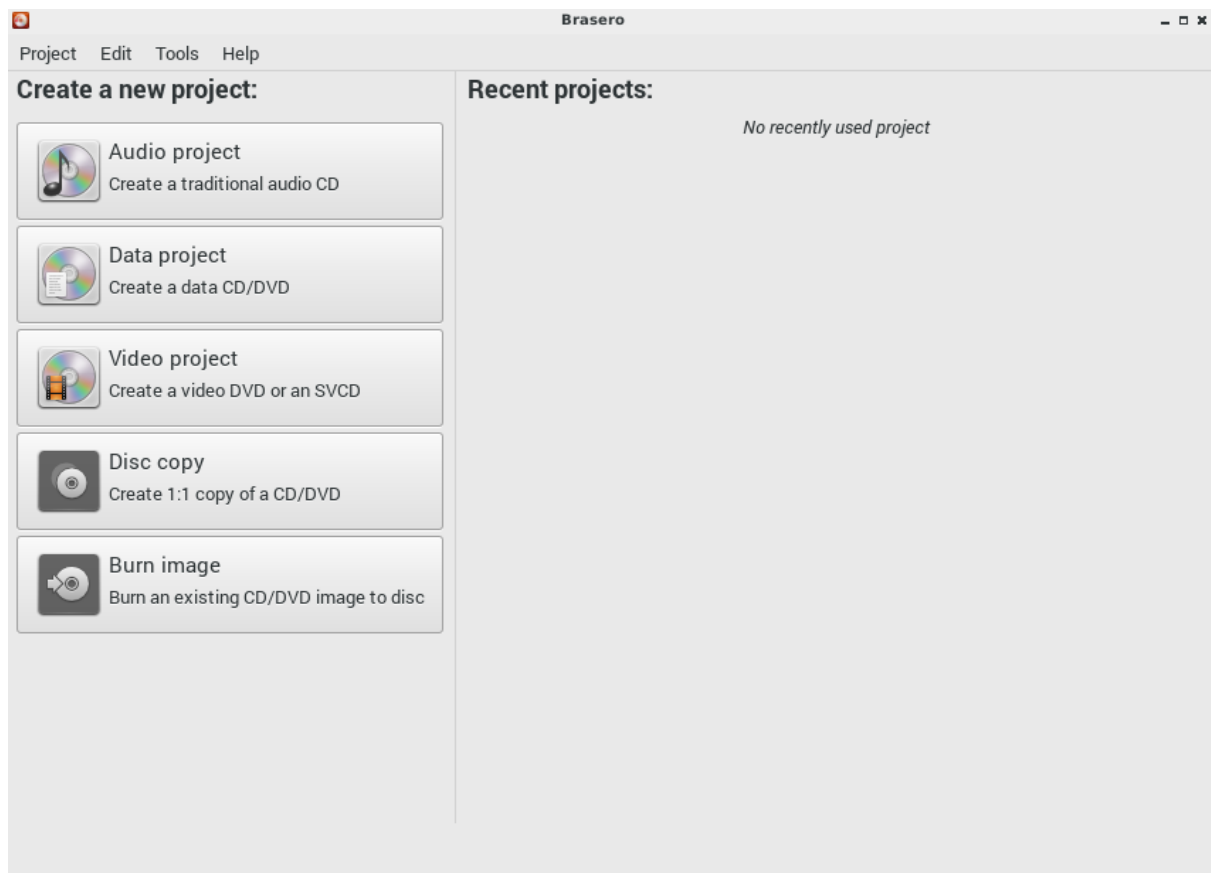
Brasero

Project Edit Tools Help

Create a new project:

Audio project
Create a traditional audio CD

Data project
Create a data CD/DVD

Video project
Create a video DVD or an SVCD

Disc copy
Create 1:1 copy of a CD/DVD

Burn image
Burn an existing CD/DVD image to disc

Recent projects:

No recently used project